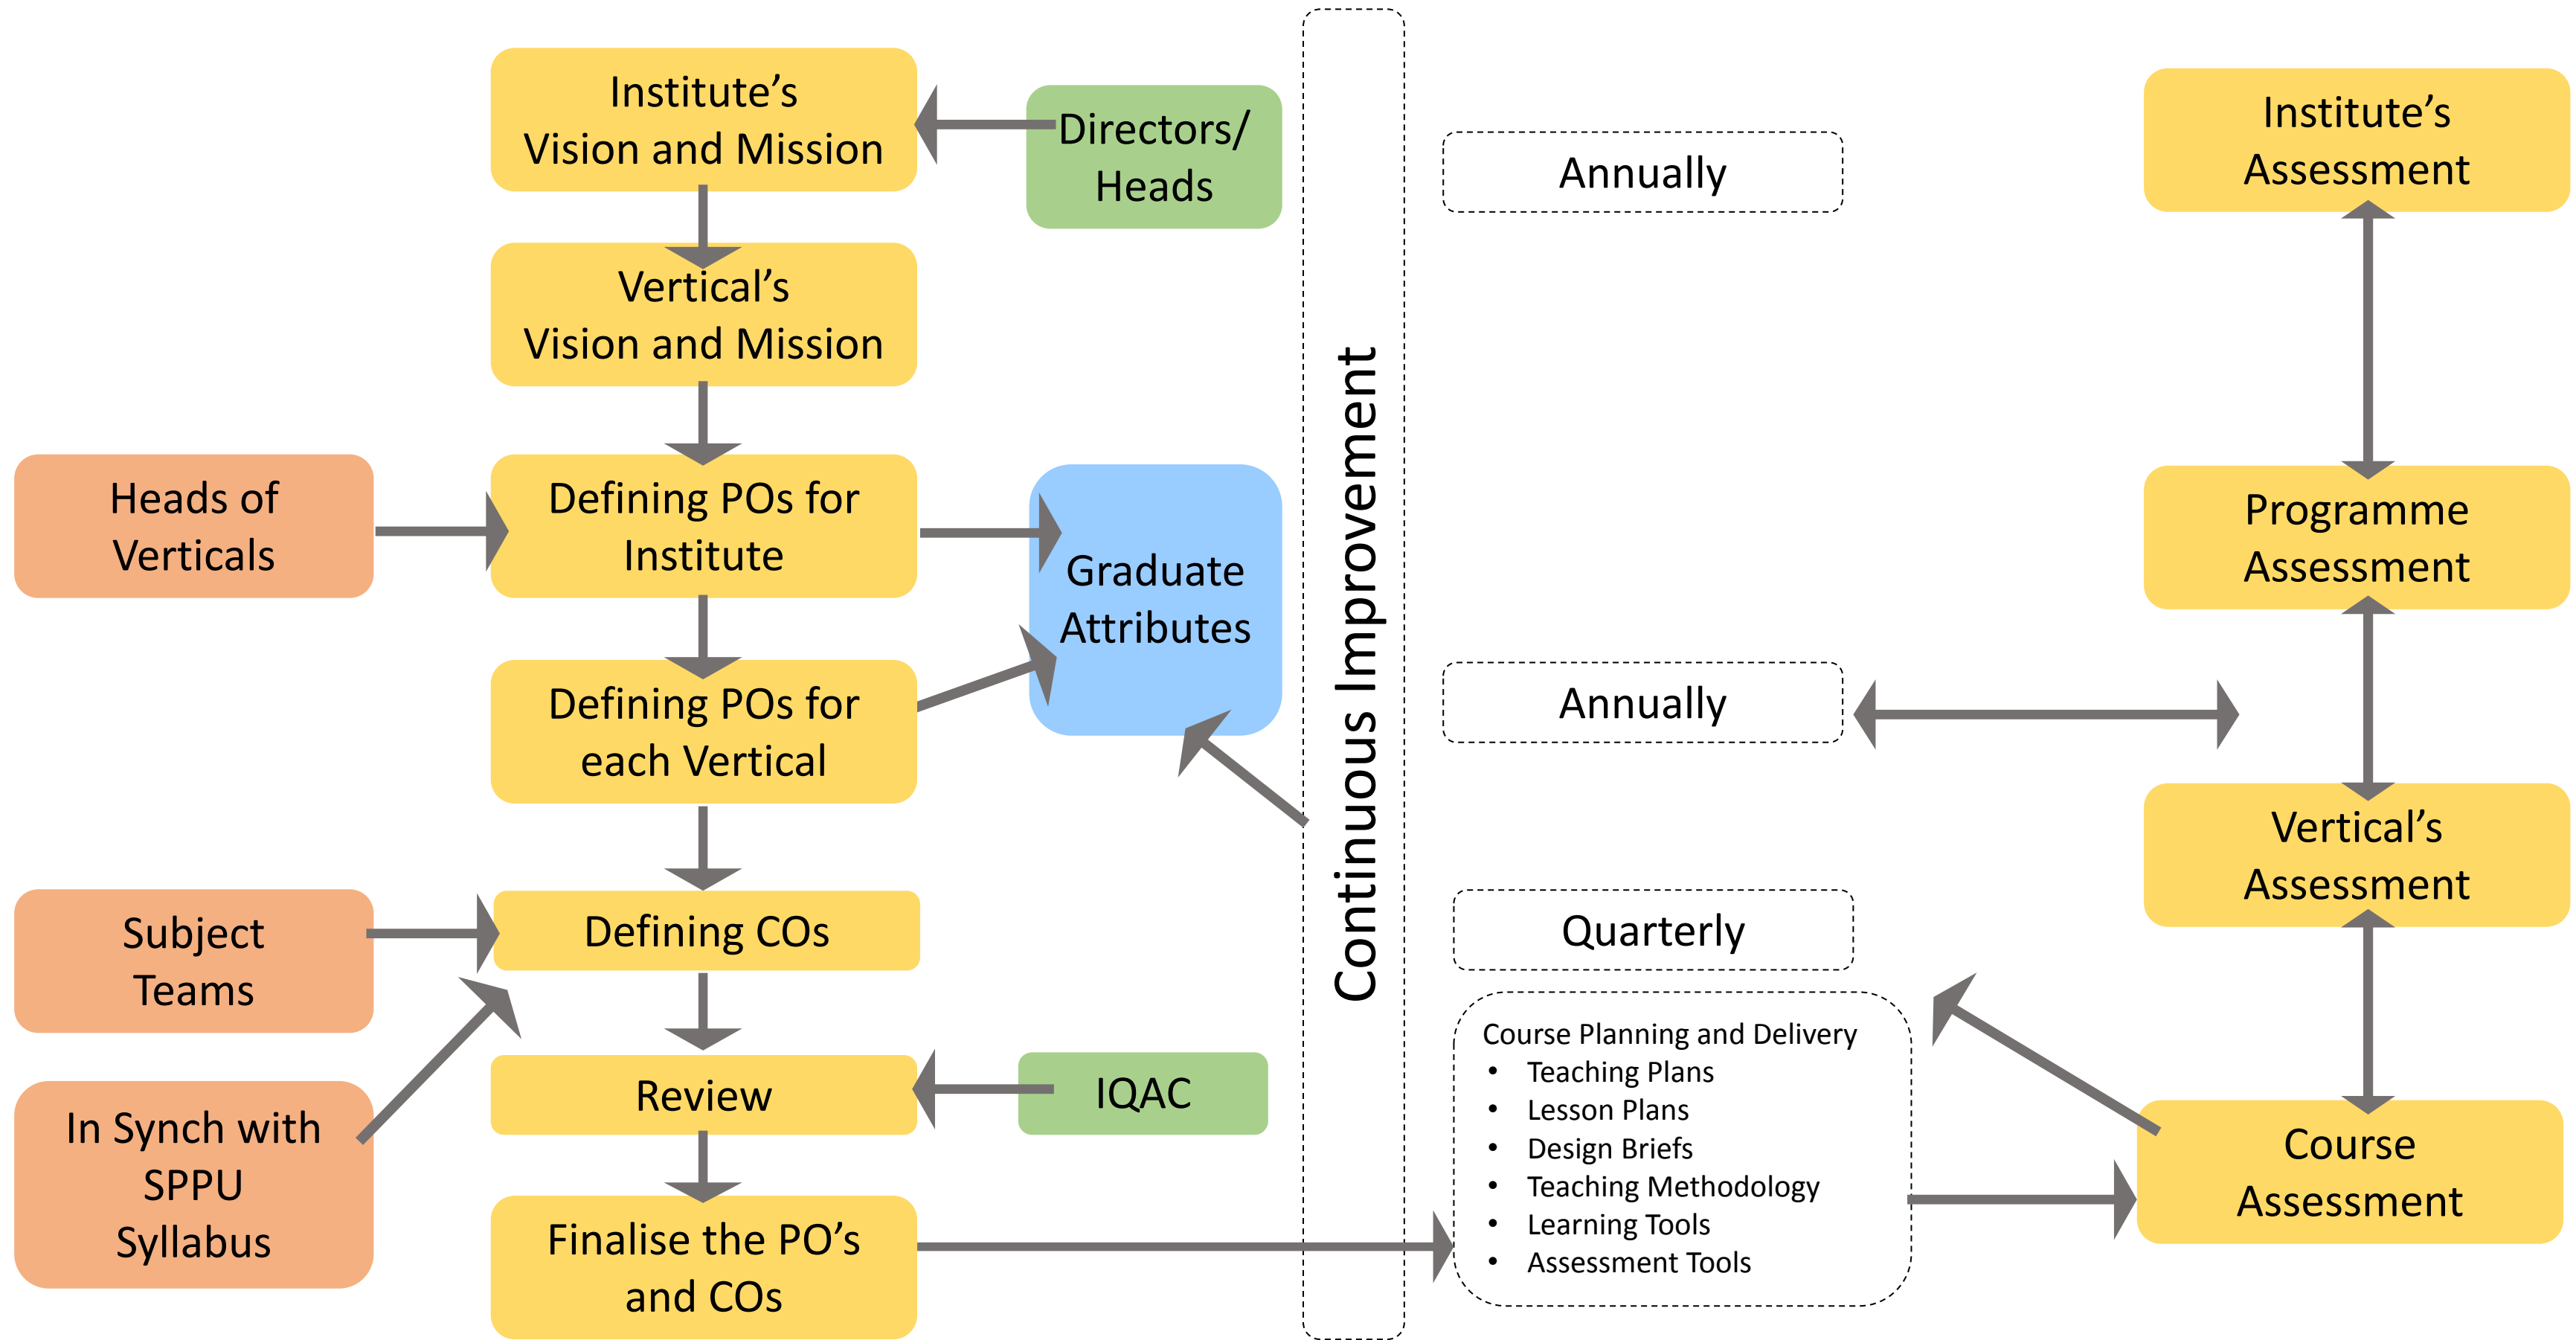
Institute's Vision and Mission

Directors/ Heads

Vertical's Vision and Mission

Heads of Verticals

Defining POs for Institute

Graduate Attributes

Defining POs for each Vertical

Subject Teams

Defining COs

In Synch with SPPU Syllabus

Review

IQAC

Finalise the PO's and COs

Continuous Improvement

Annually

Annually

Quarterly

Course Planning and Delivery
• Teaching Plans
• Lesson Plans
• Design Briefs
• Teaching Methodology
• Learning Tools
• Assessment Tools

Institute's Assessment

Programme Assessment

Vertical's Assessment

Course Assessment